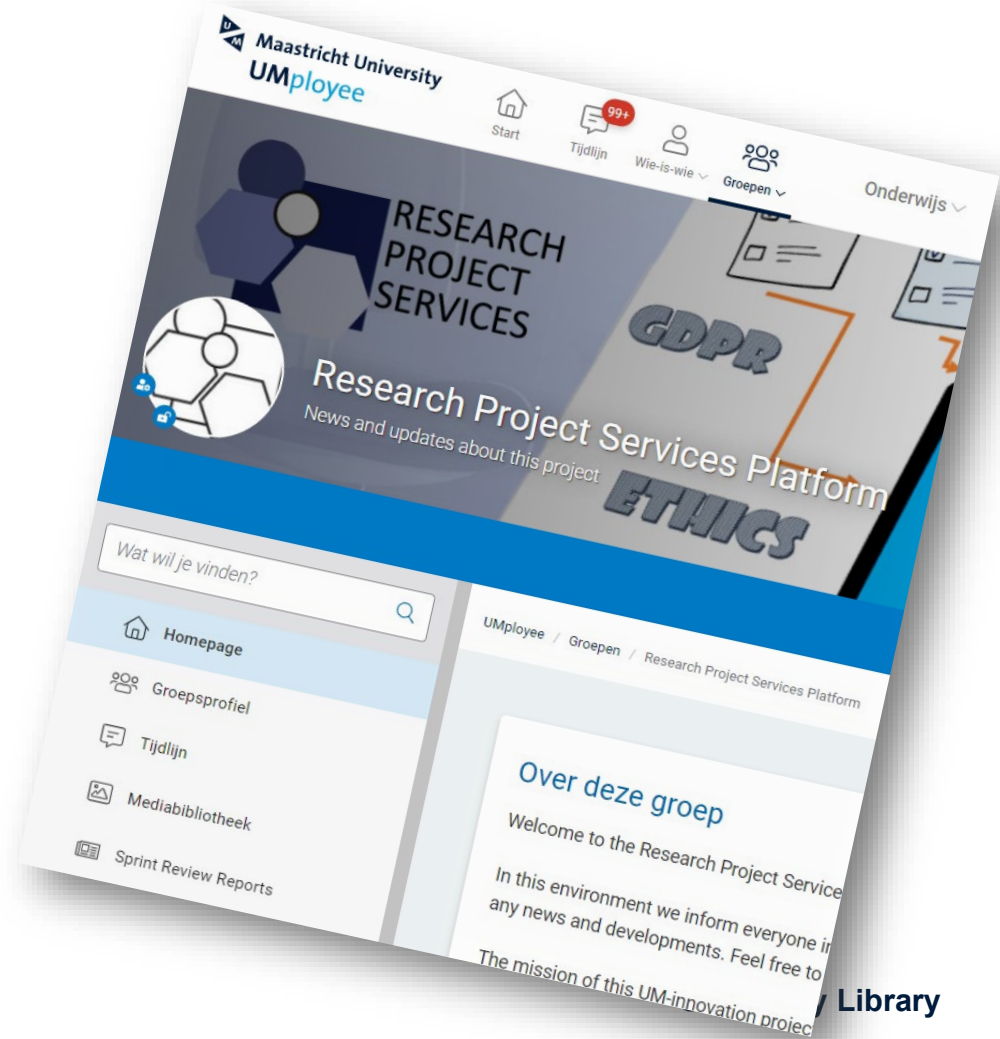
Maastricht University
UMployee

Start
99+
Tijdlijn
Wie-is-wie
Groepen
Onderwijs

RESEARCH PROJECT SERVICES

GDPR
ETHICS

Research Project Services Platform
News and updates about this project

Wat wil je vinden?

Homepage
Groepsprofiel
Tijdlijn
Mediabibliotheek
Sprint Review Reports

UMployee / Groepen / Research Project Services Platform

Over deze groep
Welcome to the Research Project Service

In this environment we inform everyone i any news and developments. Feel free to

The mission of this UM-innovation projec

Library